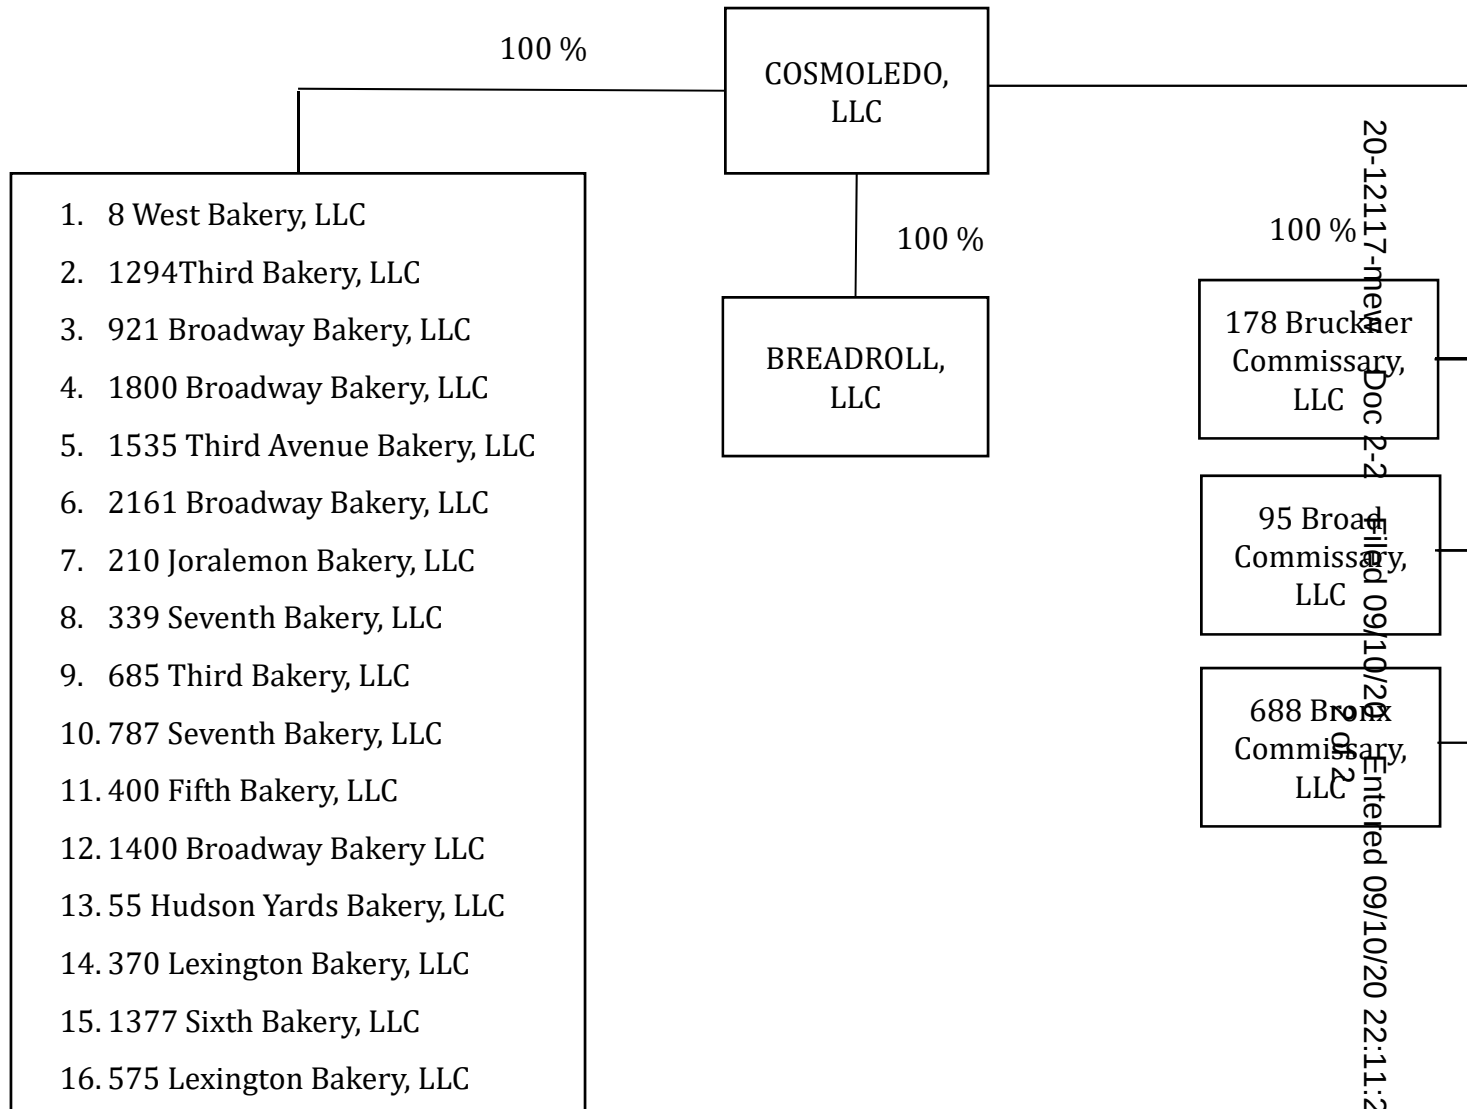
100 %

COSMOLEDO, LLC

1. 8 West Bakery, LLC
2. 1294Third Bakery, LLC
3. 921 Broadway Bakery, LLC
4. 1800 Broadway Bakery, LLC
5. 1535 Third Avenue Bakery, LLC
6. 2161 Broadway Bakery, LLC
7. 210 Joralemon Bakery, LLC
8. 339 Seventh Bakery, LLC
9. 685 Third Bakery, LLC
10. 787 Seventh Bakery, LLC
11. 400 Fifth Bakery, LLC
12. 1400 Broadway Bakery LLC
13. 55 Hudson Yards Bakery, LLC
14. 370 Lexington Bakery, LLC
15. 1377 Sixth Bakery, LLC
16. 575 Lexington Bakery, LLC

100 %

BREADROLL, LLC

100 %

178 Bruckner Commissary, LLC

95 Broad Commissary, LLC

688 Bronx Commissary, LLC

20-12117-mew Doc 2-2 Filed 09/10/20 Entered 09/10/20 22:11:2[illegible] 2 of 2